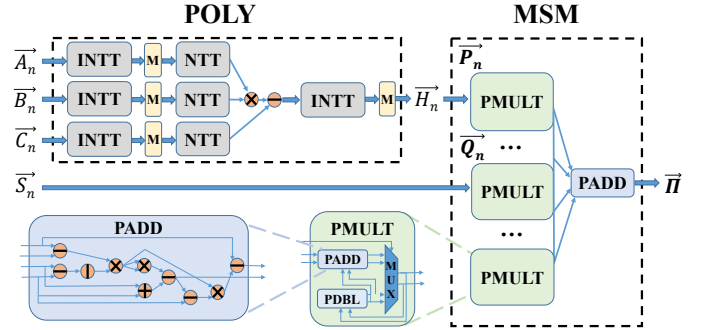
POLY

MSM

$\overrightarrow{A_n}$ INTT M NTT

$\overrightarrow{B_n}$ INTT M NTT

$\overrightarrow{C_n}$ INTT M NTT

INTT M $\overrightarrow{H}_n$

$\overrightarrow{P_n}$

PMULT

$\overrightarrow{Q_n}$ ...

$\overrightarrow{S_n}$

PMULT

PADD $\overrightarrow{\Pi}$

...

PMULT

PADD

PMULT

PADD

PDBL

M U X